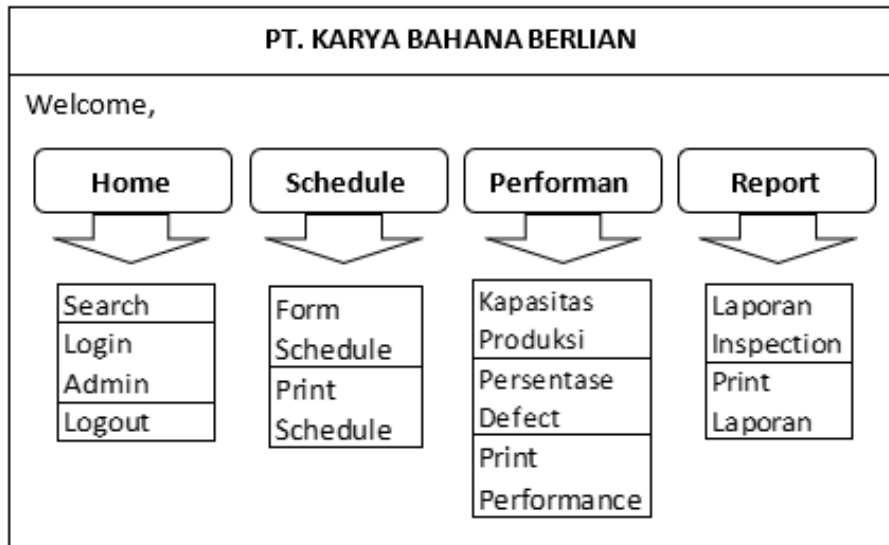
PT. KARYA BAHANA BERLIAN

Welcome,

Home

Search
Login Admin
Logout

Schedule

Form Schedule
Print Schedule

Performan

Kapasitas Produksi
Persentase Defect
Print Performance

Report

Laporan Inspection
Print Laporan